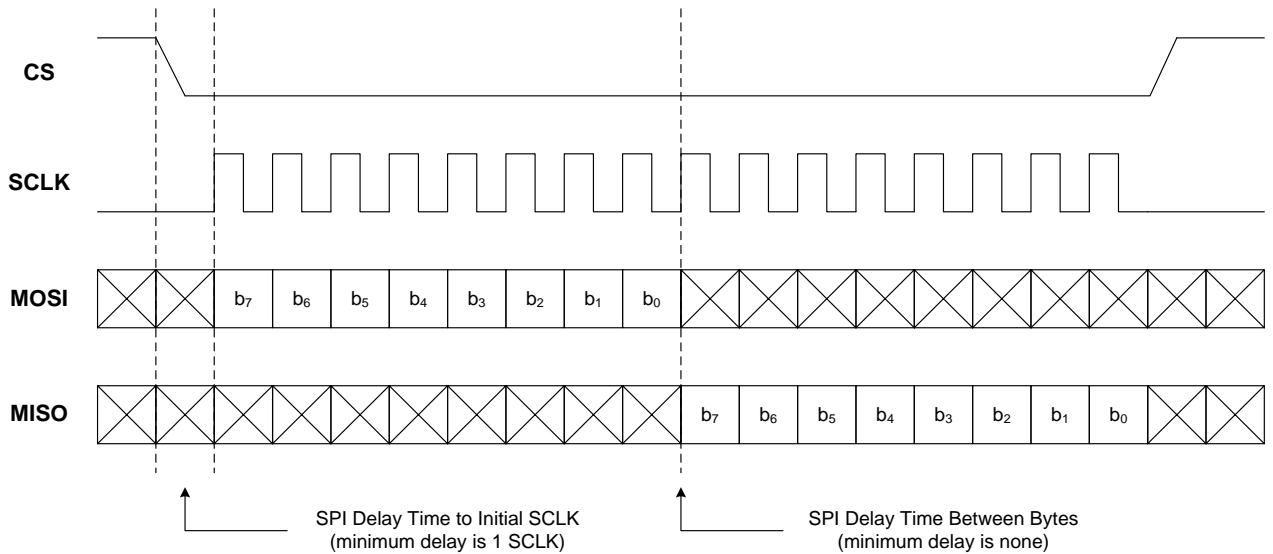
CS

SCLK

MOSI

$b_7$ $b_6$ $b_5$ $b_4$ $b_3$ $b_2$ $b_1$ $b_0$

MISO

$b_7$ $b_6$ $b_5$ $b_4$ $b_3$ $b_2$ $b_1$ $b_0$

SPI Delay Time to Initial SCLK
(minimum delay is 1 SCLK)

SPI Delay Time Between Bytes
(minimum delay is none)